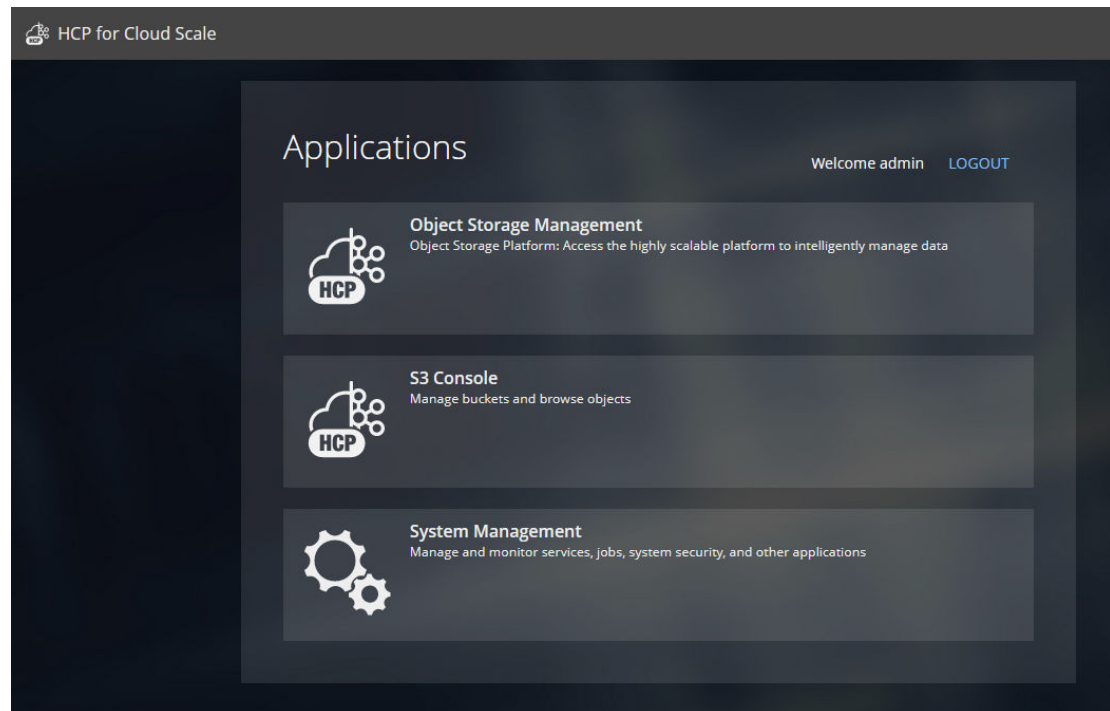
HCP for Cloud Scale

Applications

Welcome admin LOGOUT

HCP

Object Storage Management
Object Storage Platform: Access the highly scalable platform to intelligently manage data

HCP

S3 Console
Manage buckets and browse objects

System Management
Manage and monitor services, jobs, system security, and other applications